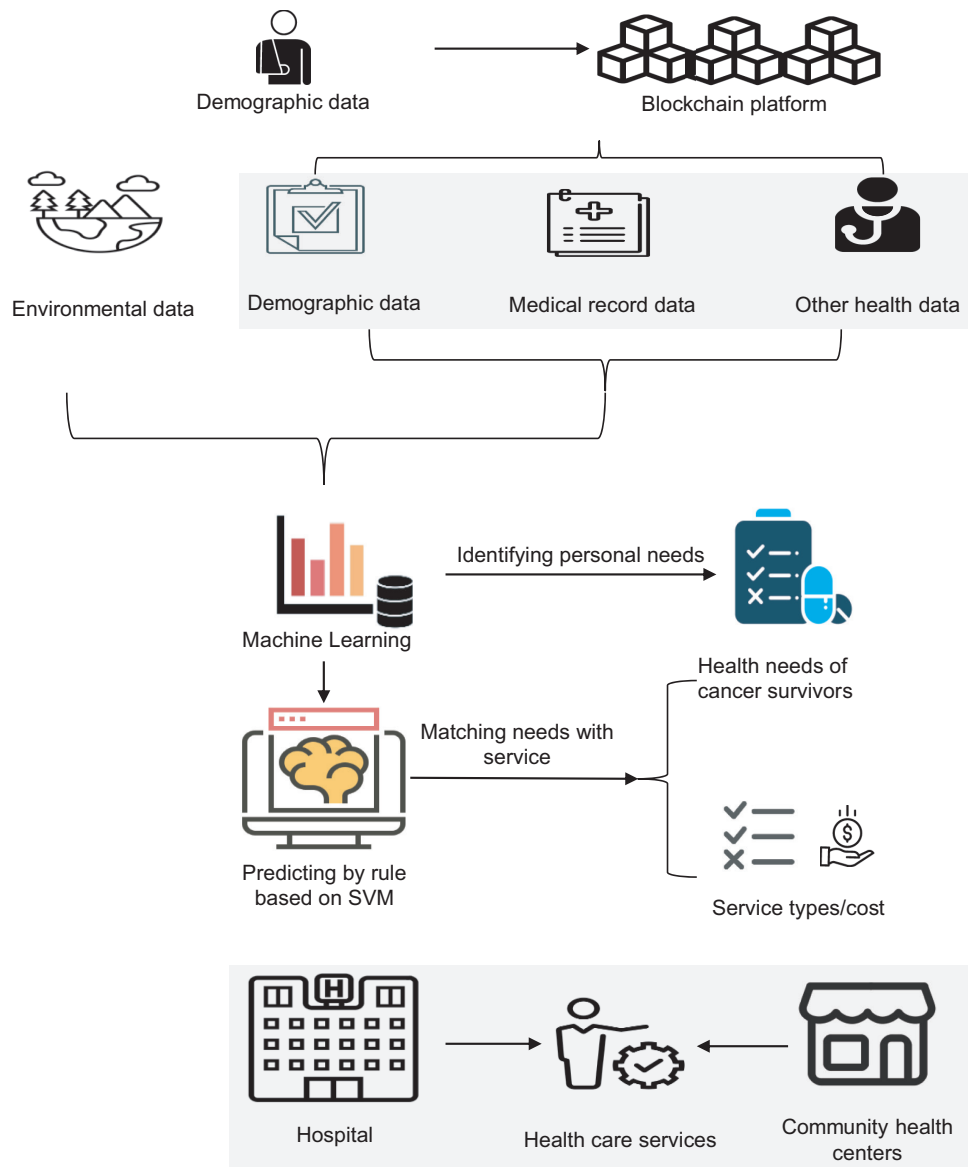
Demographic data

Blockchain platform

Environmental data

Demographic data

Medical record data

Other health data

Machine Learning

Identifying personal needs

Health needs of cancer survivors

Matching needs with service

Predicting by rule based on SVM

$

Service types/cost

H

Hospital

Health care services

Community health centers